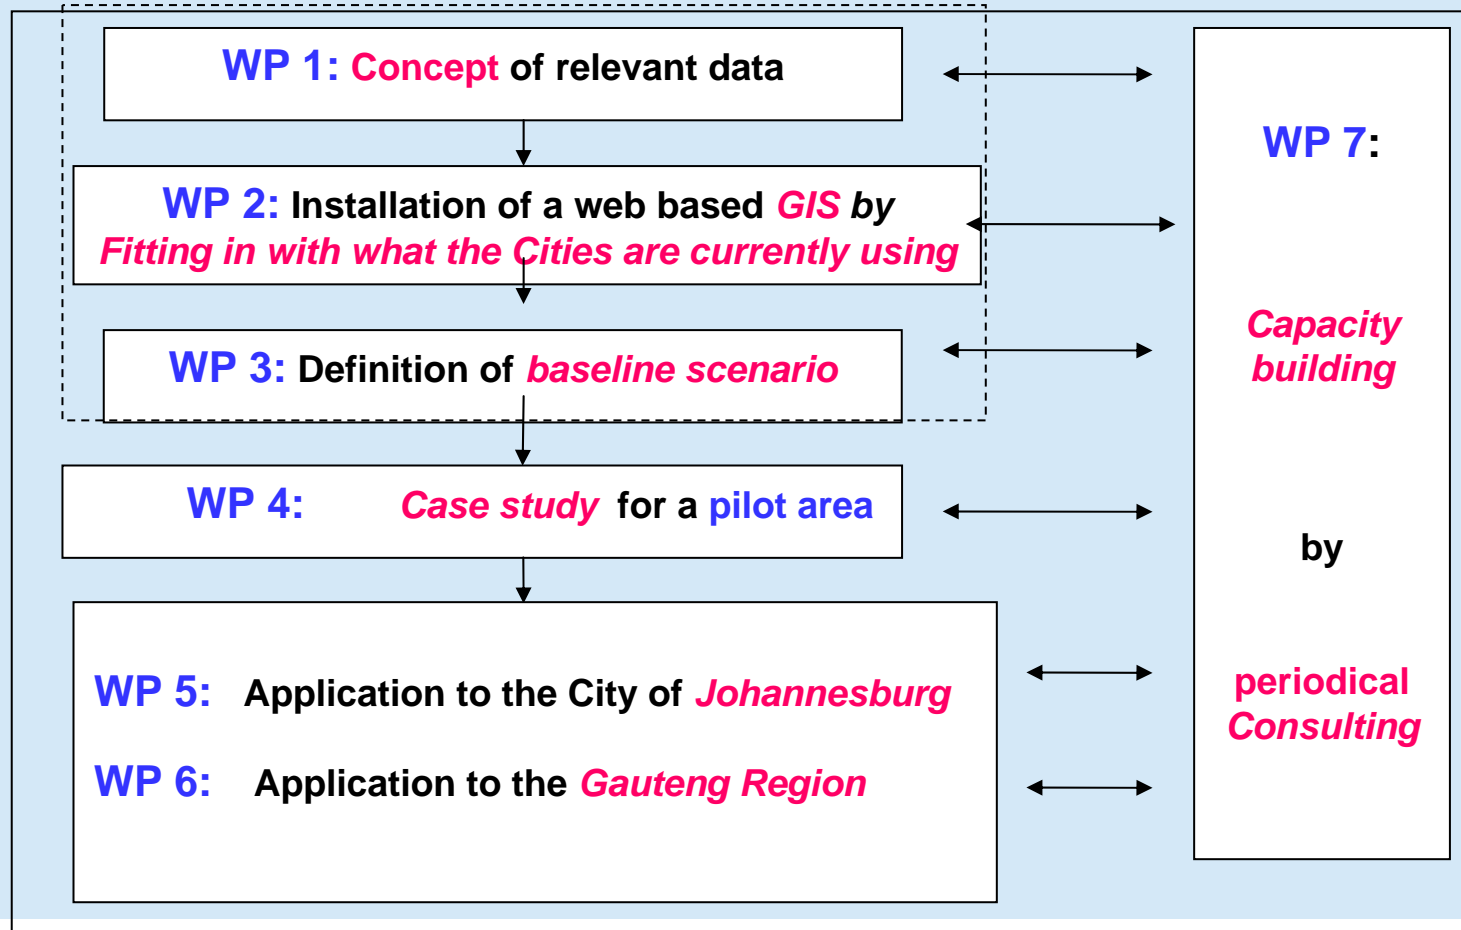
WP 1: Concept of relevant data

WP 2: Installation of a web based GIS by Fitting in with what the Cities are currently using

WP 3: Definition of baseline scenario

WP 4: Case study for a pilot area

WP 5: Application to the City of Johannesburg

WP 6: Application to the Gauteng Region

WP 7:

Capacity building

by

periodical Consulting